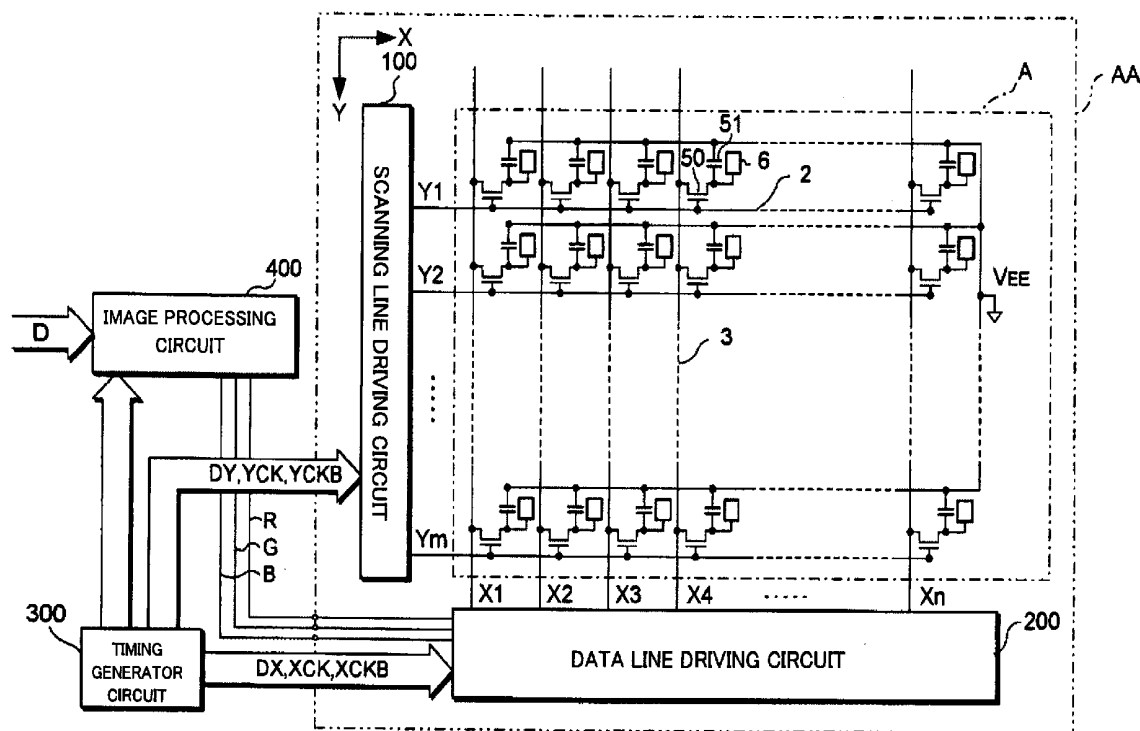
X
Y
100
A
AA
51
50
6
2
SCANNING LINE DRIVING CIRCUIT
Y1
400
Y2
VEE
D
IMAGE PROCESSING CIRCUIT
3
DY,YCK,YCKB
R
G
B
Ym
X1
X2
X3
X4
Xn
300
200
TIMING GENERATOR CIRCUIT
DX,XCK,XCKB
DATA LINE DRIVING CIRCUIT